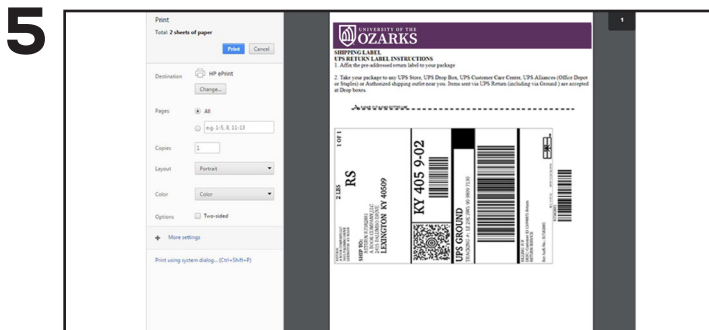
5

Print
Total: 2 sheets of paper

Print Cancel

Destination HP ePrint
Change...

Pages All
e.g. 1-5, 8, 11-13

Copies 1

Layout Portrait

Color Color

Options Two-sided

+ More settings

Print using system dialog... (Ctrl+Shift+P)

1

UNIVERSITY OF THE
OZARKS

SHIPPING LABEL
UPS RETURN LABEL INSTRUCTIONS
1. Affix the pre-addressed return label to your package

2. Take your package to any UPS Store, UPS Drop Box, UPS Customer Care Centre, UPS Alliances (Office Depot or Staples) or Authorized shipping outlet near you. Items sent via UPS Return (including via Ground) are accepted at Drop boxes.

1 OF 1

2 LBS

RS

SHIP TO:
LEXINGTON KY 40509

KY 405 9-02

UPS GROUND
TRACKING #: 1Z

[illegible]